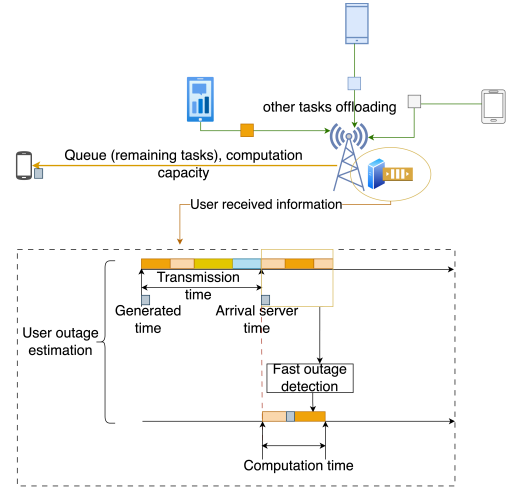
other tasks offloading

Queue (remaining tasks), computation capacity

User received information

Transmission time

Generated time

Arrival server time

User outage estimation

Fast outage detection

Computation time